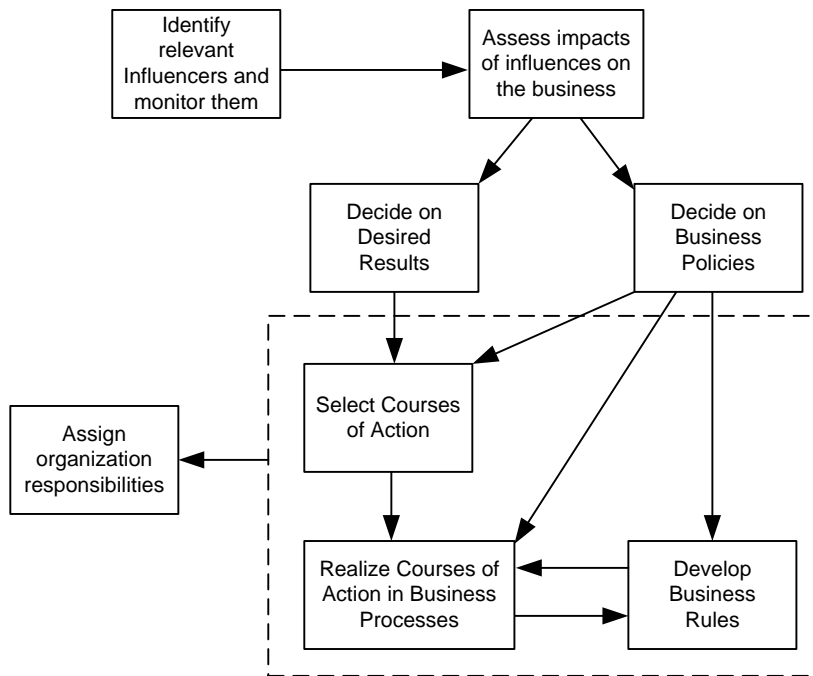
Identify relevant Influencers and monitor them

Assess impacts of influences on the business

Decide on Desired Results

Decide on Business Policies

Assign organization responsibilities

Select Courses of Action

Realize Courses of Action in Business Processes

Develop Business Rules